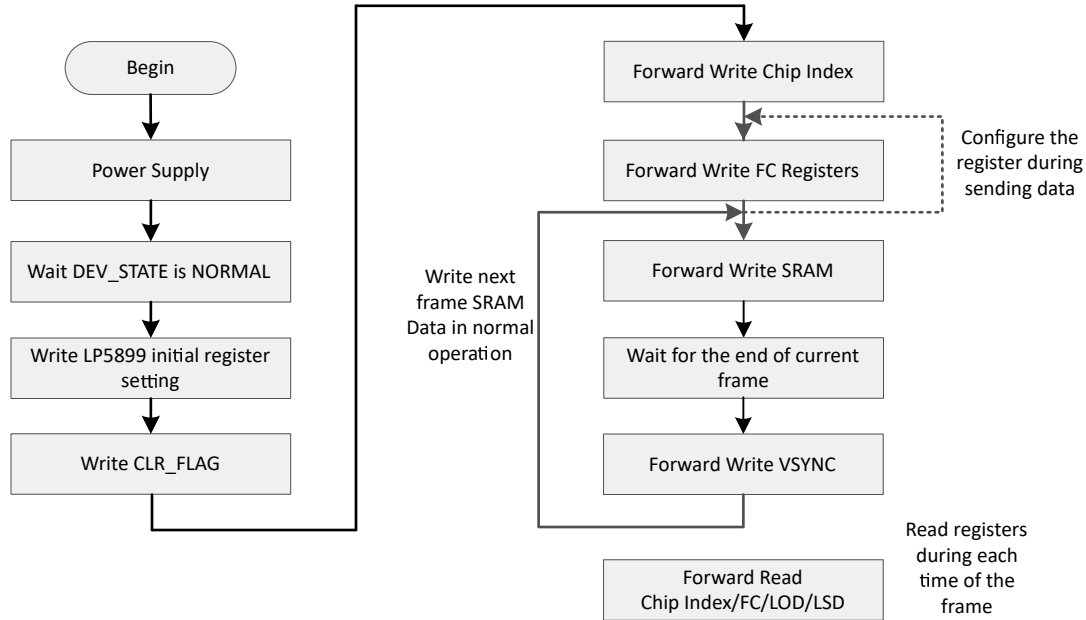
Begin

Power Supply

Wait DEV_STATE is NORMAL

Write LP5899 initial register setting

Write CLR_FLAG

Forward Write Chip Index

Forward Write FC Registers

Configure the register during sending data

Write next frame SRAM Data in normal operation

Forward Write SRAM

Wait for the end of current frame

Forward Write VSYNC

Read registers during each time of the frame

Forward Read Chip Index/FC/LOD/LSD